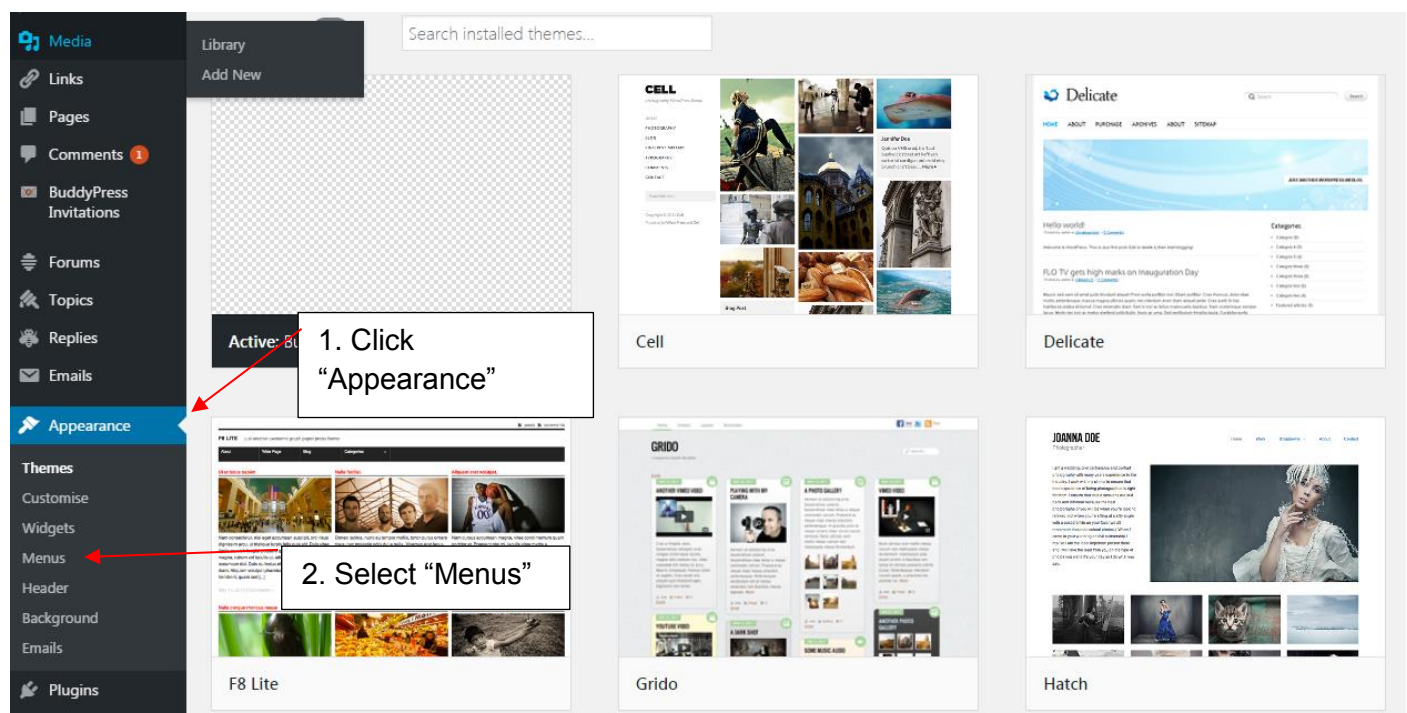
Media
Library
Add New
Links
Pages
Comments 1
BuddyPress Invitations
Forums
Topics
Replies
Emails
Appearance
Themes
Customise
Widgets
Menus
Header
Background
Emails
Plugins

Search installed themes...

Active: Bu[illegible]

1. Click "Appearance"

2. Select "Menus"

CELL

Cell

Delicate

Delicate

F8 LITE

F8 Lite

GRIDO

Grido

JOANNA DOE

Hatch